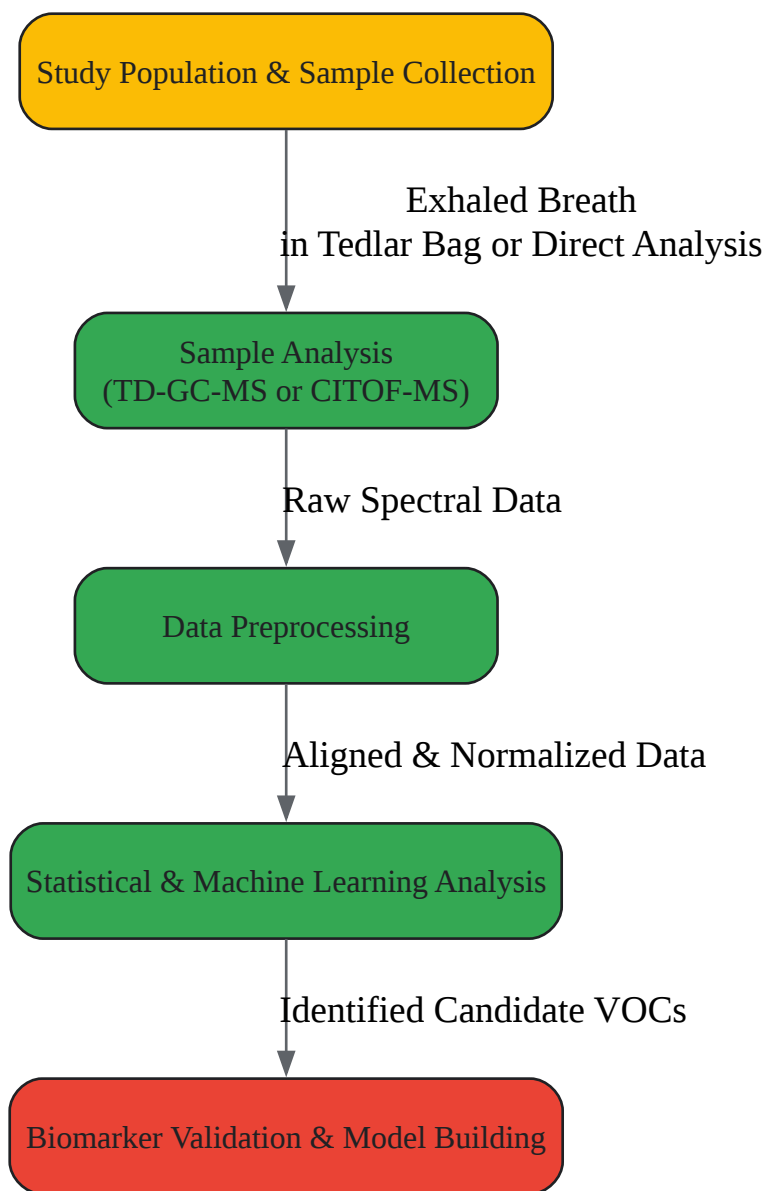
Study Population & Sample Collection

Exhaled Breath
in Tedlar Bag or Direct Analysis

Sample Analysis
(TD-GC-MS or CITOF-MS)

Raw Spectral Data

Data Preprocessing

Aligned & Normalized Data

Statistical & Machine Learning Analysis

Identified Candidate VOCs

Biomarker Validation & Model Building